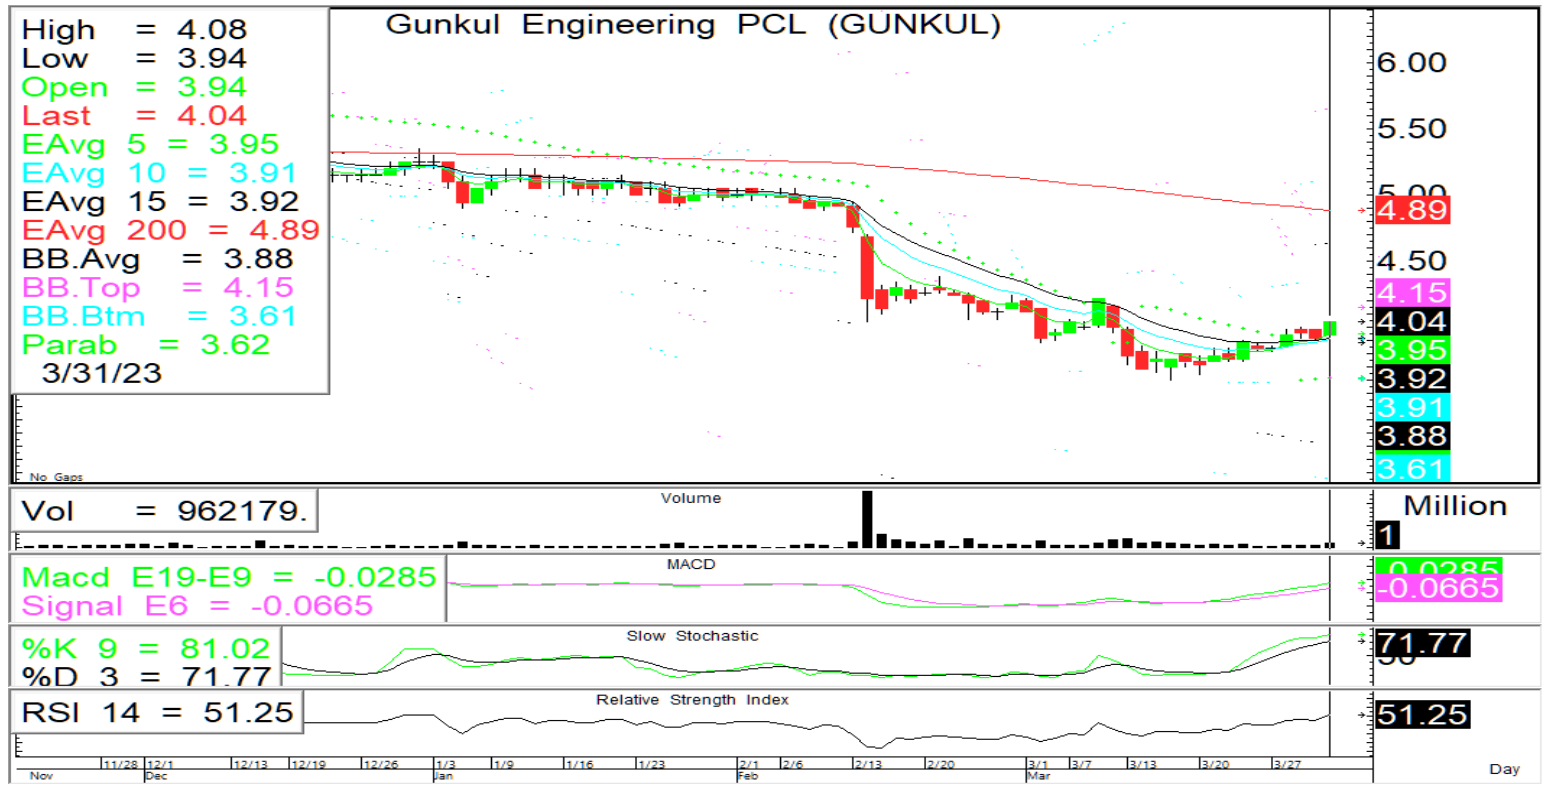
High = 4.08
Low = 3.94
Open = 3.94
Last = 4.04
EAvg 5 = 3.95
EAvg 10 = 3.91
EAvg 15 = 3.92
EAvg 200 = 4.89
BB.Avg = 3.88
BB.Top = 4.15
BB.Btm = 3.61
Parab = 3.62
3/31/23

Gunkul Engineering PCL (GUNKUL)

6.00
5.50
5.00
4.89
4.50
4.15
4.04
3.95
3.92
3.91
3.88
3.61

No Gaps

Vol = 962179.
Volume
Million
1

Macd E19-E9 = -0.0285
Signal E6 = -0.0665
MACD
0.0285
-0.0665

%K 9 = 81.02
%D 3 = 71.77
Slow Stochastic
71.77
50

RSI 14 = 51.25
Relative Strength Index
51.25

11/28 12/1 12/13 12/19 12/26 1/3 1/9 1/16 1/23 2/1 2/6 2/13 2/20 3/1 3/7 3/13 3/20 3/27
Nov Dec Jan Feb Mar
Day